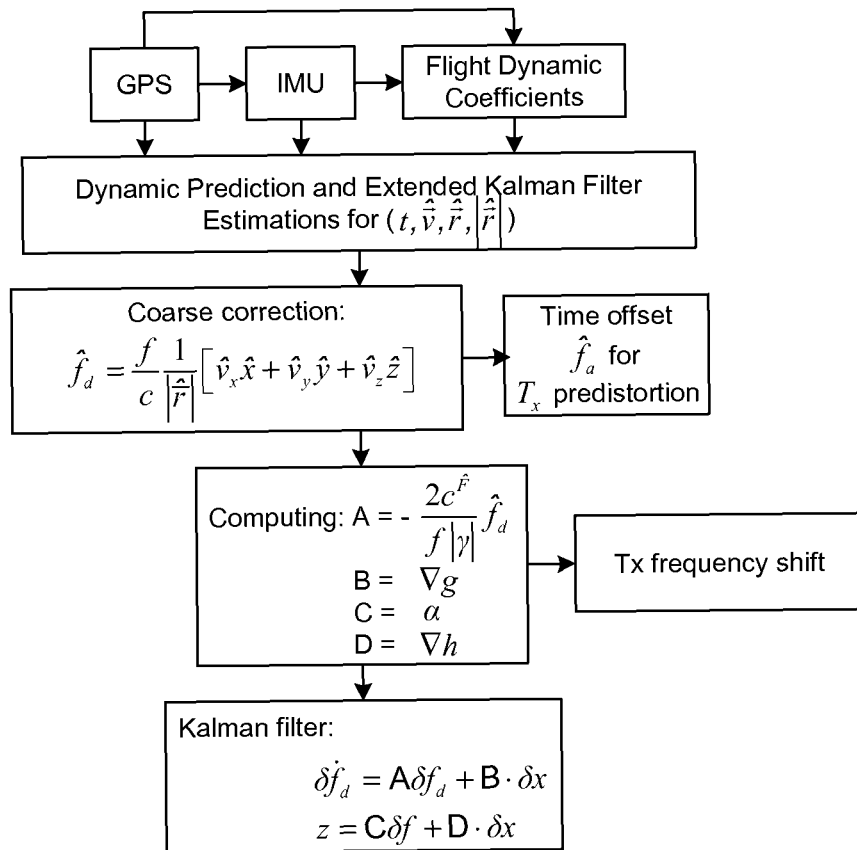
GPS

IMU

Flight Dynamic Coefficients

Dynamic Prediction and Extended Kalman Filter Estimations for $(t, \hat{\vec{v}}, \hat{\vec{r}}, |\hat{\vec{r}}|)$

Coarse correction:
$\hat{f}_d = \frac{f}{c} \frac{1}{|\hat{\vec{r}}|} \left[ \hat{v}_x \hat{x} + \hat{v}_y \hat{y} + \hat{v}_z \hat{z} \right]$

Time offset
$\hat{f}_a$ for
$T_x$ predistortion

Computing: A = - $\frac{2c^{\hat{F}}}{f|\gamma|} \hat{f}_d$
B = $\nabla g$
C = $\alpha$
D = $\nabla h$

Tx frequency shift

Kalman filter:
$\delta\dot{f}_d = \mathrm{A}\delta f_d + \mathrm{B} \cdot \delta x$
$z = \mathrm{C}\delta f + \mathrm{D} \cdot \delta x$